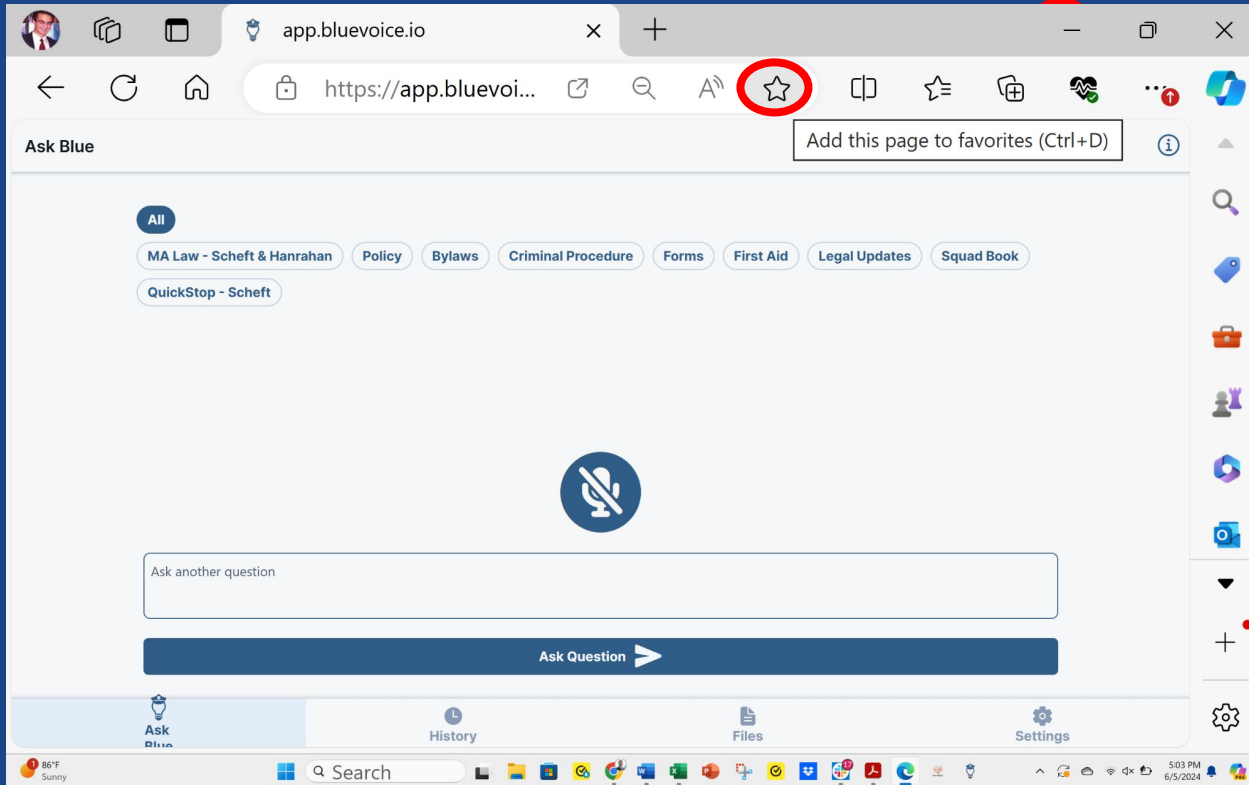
app.bluevoice.io

https://app.bluevoi...

Add this page to favorites (Ctrl+D)

Ask Blue

All

MA Law - Scheft & Hanrahan

Policy

Bylaws

Criminal Procedure

Forms

First Aid

Legal Updates

Squad Book

QuickStop - Scheft

Ask another question

Ask Question

Ask Blue

History

Files

Settings

86°F Sunny

Search

5:03 PM 6/5/2024